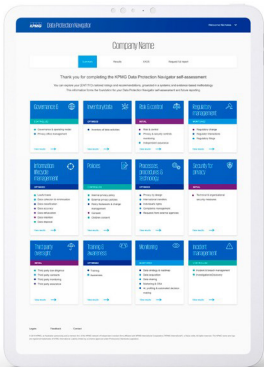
KPMG Data Protection Navigator

Company Name

Thank you for completing the KPMG Data Protection Navigator self-assessment

Governance

Inventory/data

Risk & control

Regulatory management

Information lifecycle management

Policies

Processes, procedures & technology

Security for privacy

Third party oversight

Training & awareness

Monitoring

Incident management

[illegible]